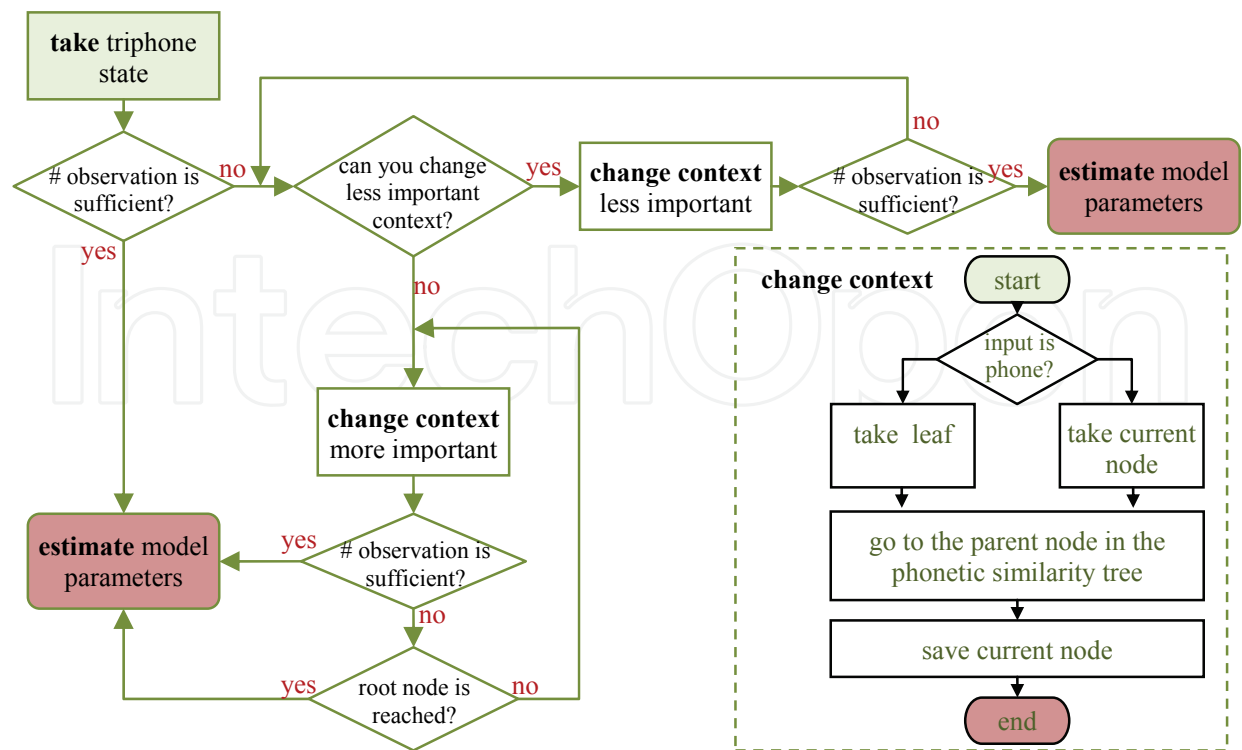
take triphone state

# observation is sufficient?

no

yes

can you change less important context?

yes

no

change context less important

no

# observation is sufficient?

yes

estimate model parameters

change context

start

input is phone?

take leaf

take current node

go to the parent node in the phonetic similarity tree

save current node

end

change context more important

estimate model parameters

yes

# observation is sufficient?

no

yes

root node is reached?

no

IntechOpen